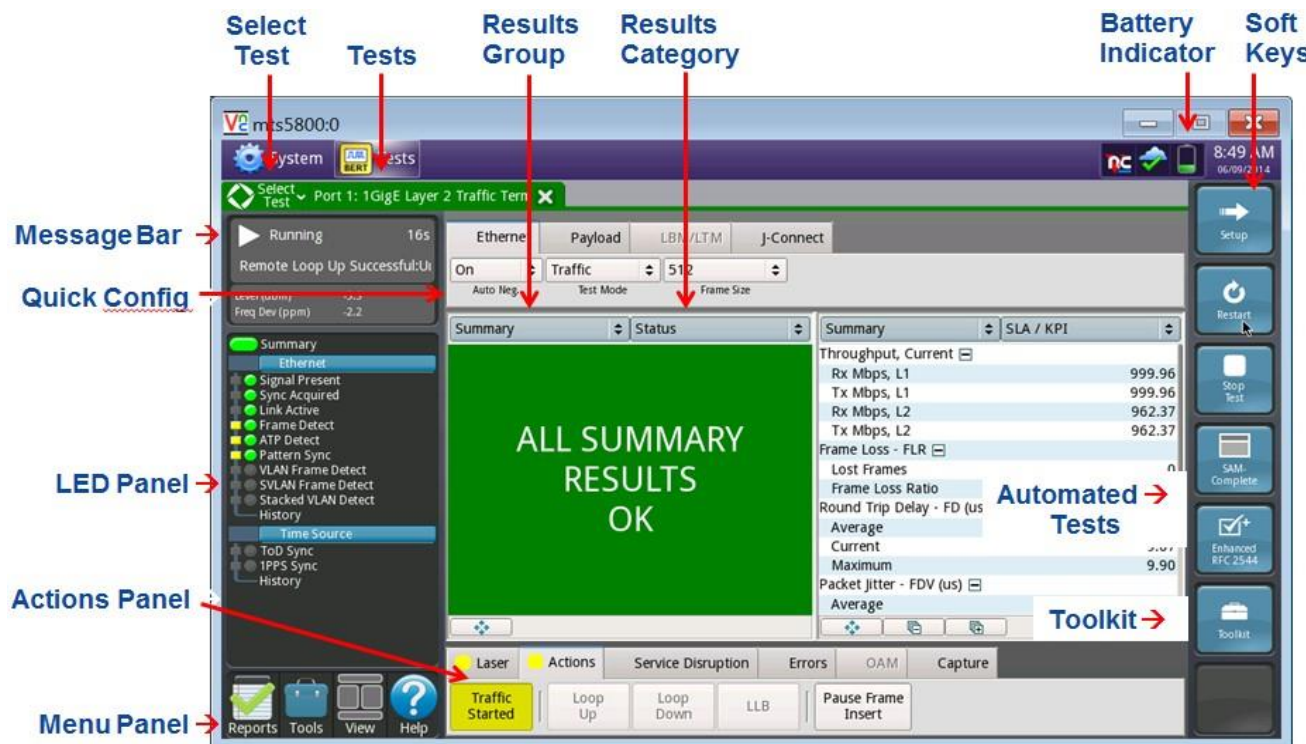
Select Test

Tests

Results Group

Results Category

Battery Indicator

Soft Keys

mts5800:0

System

BERT

Tests

8:49 AM
06/09/2014

Select Test

Port 1: 1GigE Layer 2 Traffic Term

Message Bar

Running 16s

Remote Loop Up Successful:U

Quick Config

Level (dBm) -5.5

Freq Dev (ppm) -2.2

Ethernet

Payload

LBM/LTM

J-Connect

On

Auto Neg.

Traffic

Test Mode

512

Frame Size

Summary

Status

Summary

SLA / KPI

Setup

Restart

Summary

Ethernet

Signal Present

Sync Acquired

Link Active

Frame Detect

ATP Detect

Pattern Sync

VLAN Frame Detect

SVLAN Frame Detect

Stacked VLAN Detect

History

Time Source

ToD Sync

1PPS Sync

History

LED Panel

ALL SUMMARY RESULTS OK

Throughput, Current

| | |
|---|---|
| Rx Mbps, L1 | 999.96 |
| Tx Mbps, L1 | 999.96 |
| Rx Mbps, L2 | 962.37 |
| Tx Mbps, L2 | 962.37 |

Frame Loss - FLR

| | |
|---|---|
| Lost Frames | 0 |
| Frame Loss Ratio | |

Round Trip Delay - FD (us

| | |
|---|---|
| Average | |
| Current | 9.07 |
| Maximum | 9.90 |

Packet Jitter - FDV (us)

Average

Automated Tests

Stop Test

SAM-Complete

Enhanced RFC 2544

Toolkit

Toolkit

Actions Panel

Laser

Actions

Service Disruption

Errors

OAM

Capture

Traffic Started

Loop Up

Loop Down

LLB

Pause Frame Insert

Menu Panel

Reports

Tools

View

Help